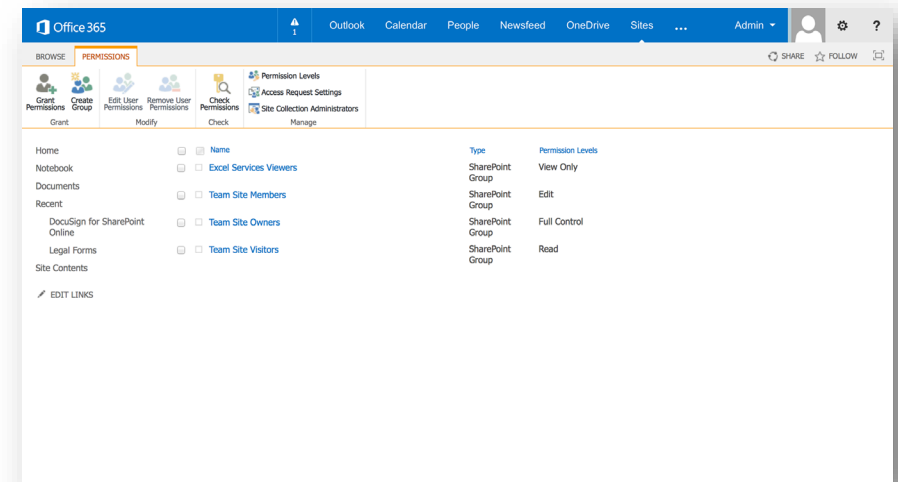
Office 365

1

Outlook Calendar People Newsfeed OneDrive Sites ... Admin ▾ ⚙ ?

BROWSE PERMISSIONS

SHARE FOLLOW

Grant Permissions Create Group
Grant

Edit User Permissions Remove User Permissions
Modify

Check Permissions
Check

Permission Levels
Access Request Settings
Site Collection Administrators
Manage

Home
Notebook
Documents
Recent
DocuSign for SharePoint Online
Legal Forms
Site Contents

EDIT LINKS

| Name | Type | Permission Levels |
|---|---|---|
| Excel Services Viewers | SharePoint Group | View Only |
| Team Site Members | SharePoint Group | Edit |
| Team Site Owners | SharePoint Group | Full Control |
| Team Site Visitors | SharePoint Group | Read |